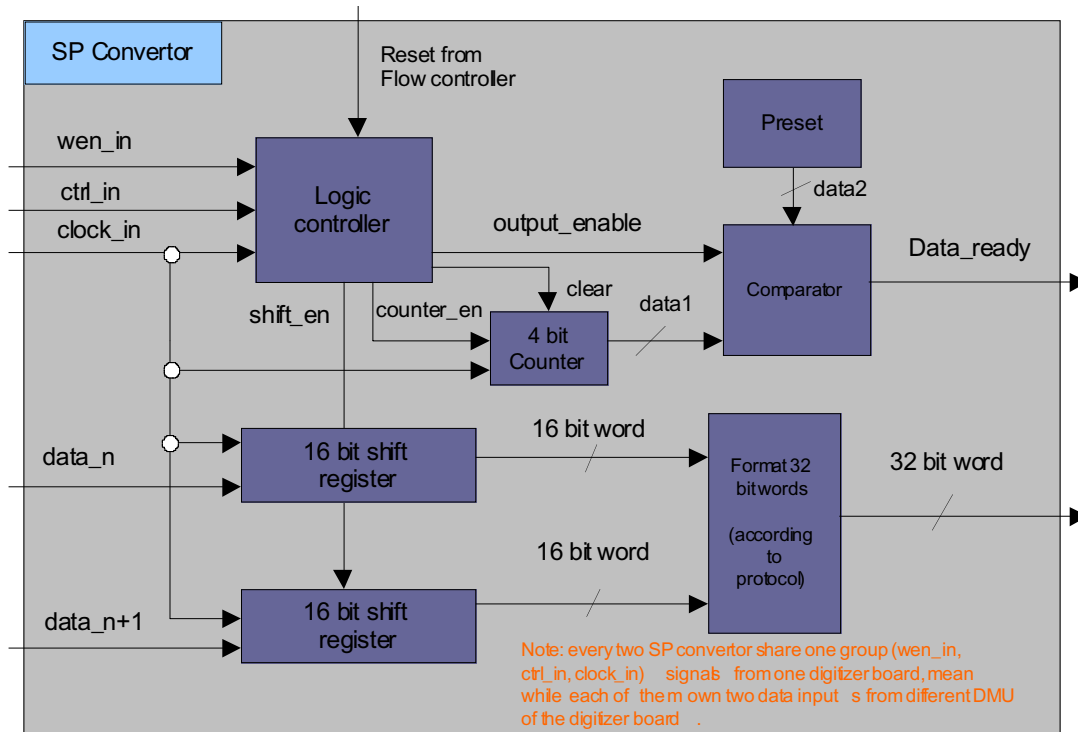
SP Convertor

Reset from Flow controller

wen_in

ctrl_in

clock_in

Logic controller

Preset

data2

output_enable

Data_ready

Comparator

clear

shift_en

counter_en

data1

4 bit Counter

16 bit word

data_n

16 bit shift register

Format 32 bit words

(according to protocol)

32 bit word

16 bit word

data_n+1

16 bit shift register

Note: every two SP convertor share one group (wen_in, ctrl_in, clock_in) signals from one digitizer board, mean while each of them own two data inputs from different DMU of the digitizer board.